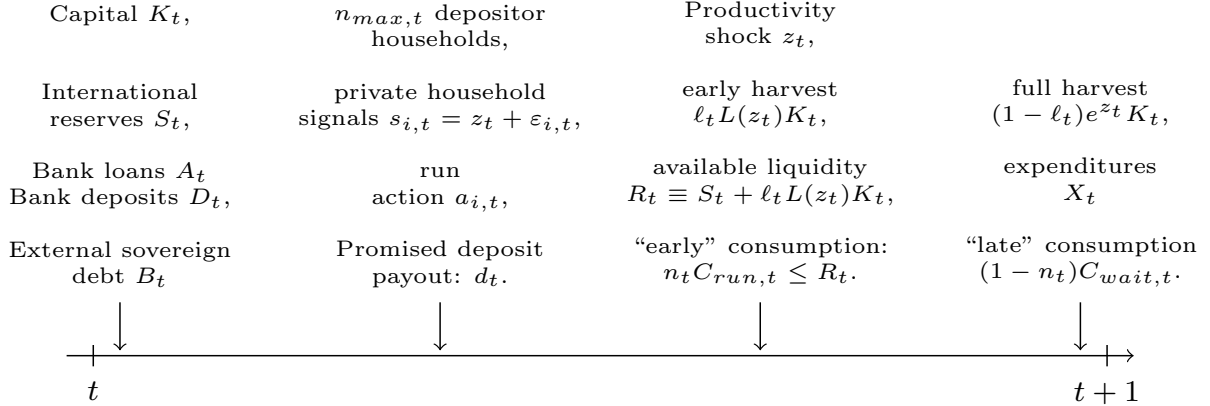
Capital $K_t$,

International reserves $S_t$,

Bank loans $A_t$
Bank deposits $D_t$,

External sovereign debt $B_t$

$n_{max,t}$ depositor households,

private household signals $s_{i,t} = z_t + \varepsilon_{i,t}$,

run action $a_{i,t}$,

Promised deposit payout: $d_t$.

Productivity shock $z_t$,

early harvest $\ell_t L(z_t) K_t$,

available liquidity $R_t \equiv S_t + \ell_t L(z_t) K_t$,

"early" consumption: $n_t C_{run,t} \leq R_t$.

full harvest $(1 - \ell_t) e^{z_t} K_t$,

expenditures $X_t$

"late" consumption $(1 - n_t) C_{wait,t}$.

$t$

$t + 1$